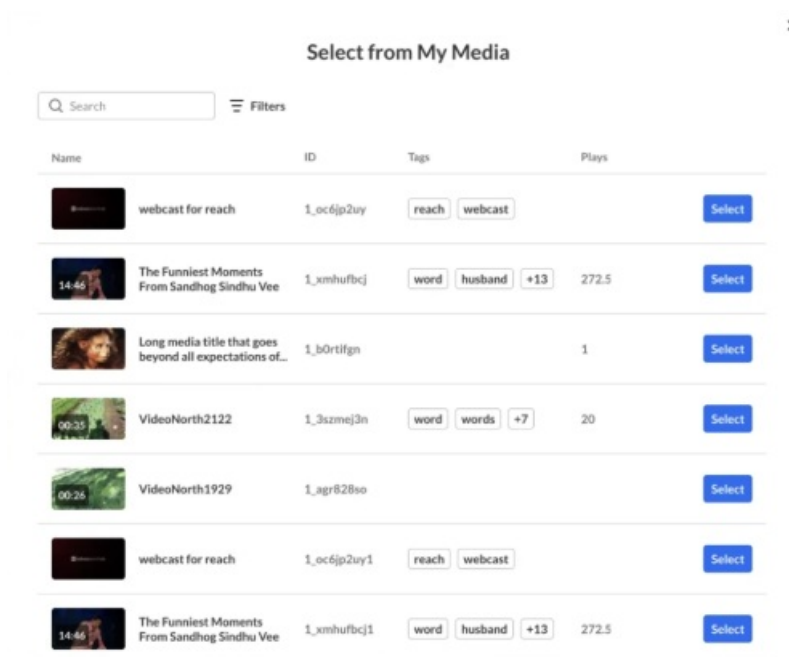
Select from My Media

Search

Filters

| Name | ID | Tags | Plays | |
|---|---|---|---|---|
| webcast for reach | 1_oc6jp2uy | reach webcast | | Select |
| 14:46 The Funniest Moments From Sandhog Sindhu Vee | 1_xmhufbcj | word husband +13 | 272.5 | Select |
| Long media title that goes beyond all expectations of... | 1_b0rtifgn | | 1 | Select |
| 00:35 VideoNorth2122 | 1_3szmej3n | word words +7 | 20 | Select |
| 00:26 VideoNorth1929 | 1_agr828so | | | Select |
| webcast for reach | 1_oc6jp2uy1 | reach webcast | | Select |
| 14:46 The Funniest Moments From Sandhog Sindhu Vee | 1_xmhufbcj1 | word husband +13 | 272.5 | Select |